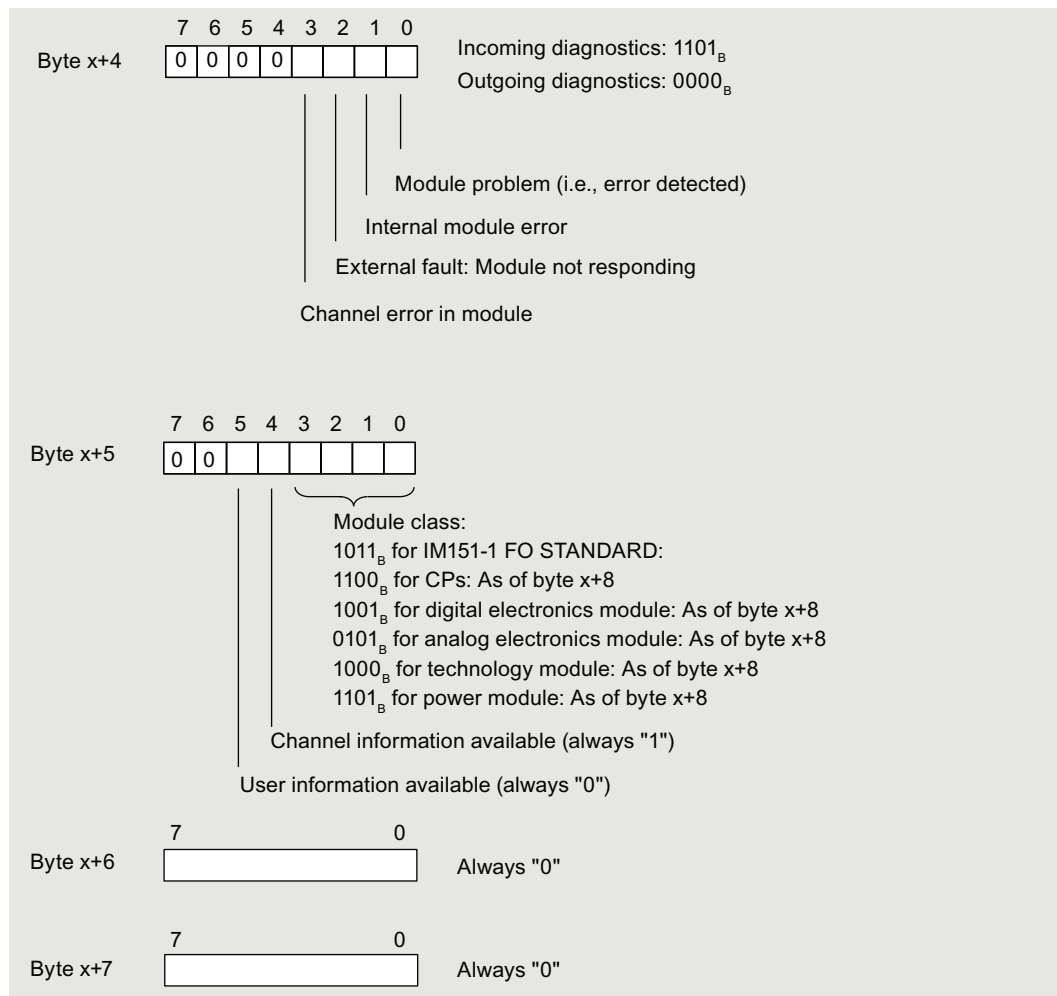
7 6 5 4 3 2 1 0

Byte x+4 0 0 0 0

Incoming diagnostics: $1101_B$
Outgoing diagnostics: $0000_B$

Module problem (i.e., error detected)

Internal module error

External fault: Module not responding

Channel error in module

7 6 5 4 3 2 1 0

Byte x+5 0 0

Module class:
$1011_B$ for IM151-1 FO STANDARD:
$1100_B$ for CPs: As of byte x+8
$1001_B$ for digital electronics module: As of byte x+8
$0101_B$ for analog electronics module: As of byte x+8
$1000_B$ for technology module: As of byte x+8
$1101_B$ for power module: As of byte x+8

Channel information available (always "1")

User information available (always "0")

7 0

Byte x+6 Always "0"

7 0

Byte x+7 Always "0"